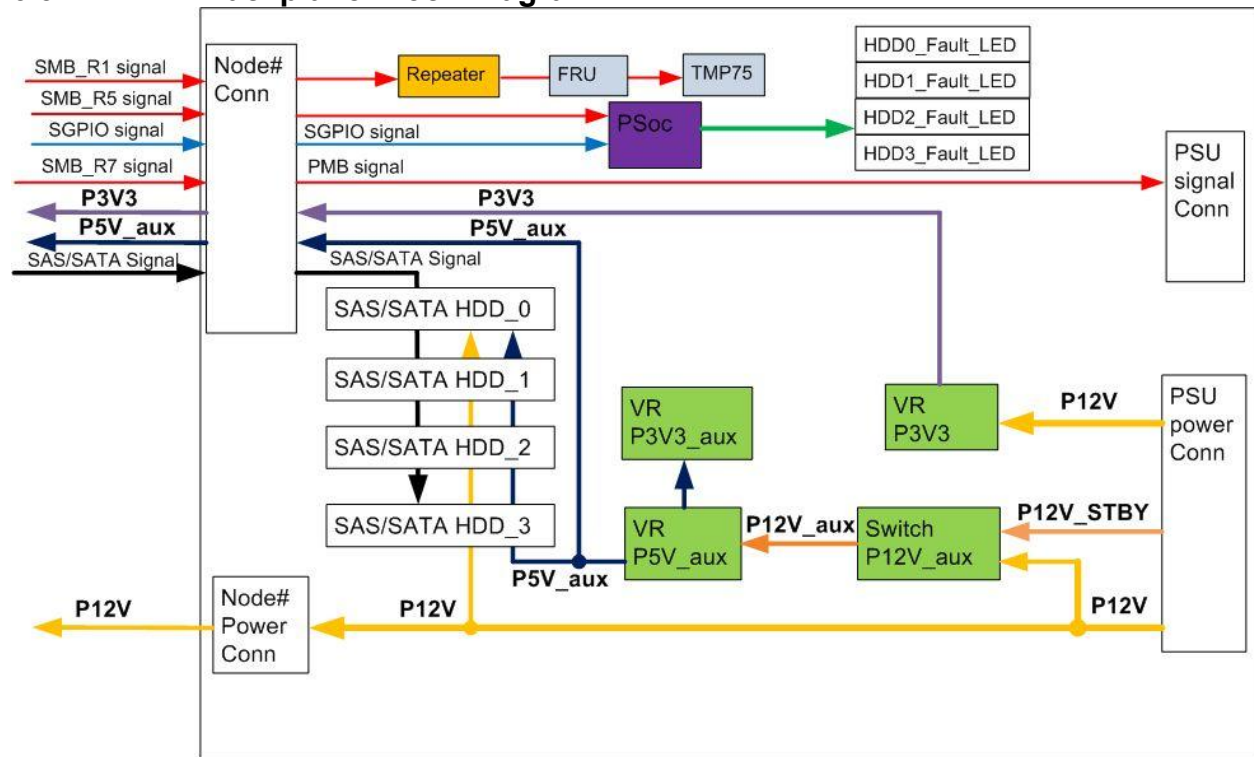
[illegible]

SMB_R1 signal
SMB_R5 signal
SGPIO signal
SMB_R7 signal
P3V3
P5V_aux
SAS/SATA Signal

Node# Conn

Repeater
FRU
TMP75

SGPIO signal
PSoc
PMB signal

HDD0_Fault_LED
HDD1_Fault_LED
HDD2_Fault_LED
HDD3_Fault_LED

PSU signal Conn

P3V3
P5V_aux
SAS/SATA Signal

SAS/SATA HDD_0
SAS/SATA HDD_1
SAS/SATA HDD_2
SAS/SATA HDD_3

VR P3V3_aux
VR P3V3
P12V
PSU power Conn

VR P5V_aux
P12V_aux
Switch P12V_aux
P12V_STBY

P5V_aux

P12V
Node# Power Conn
P12V
P12V